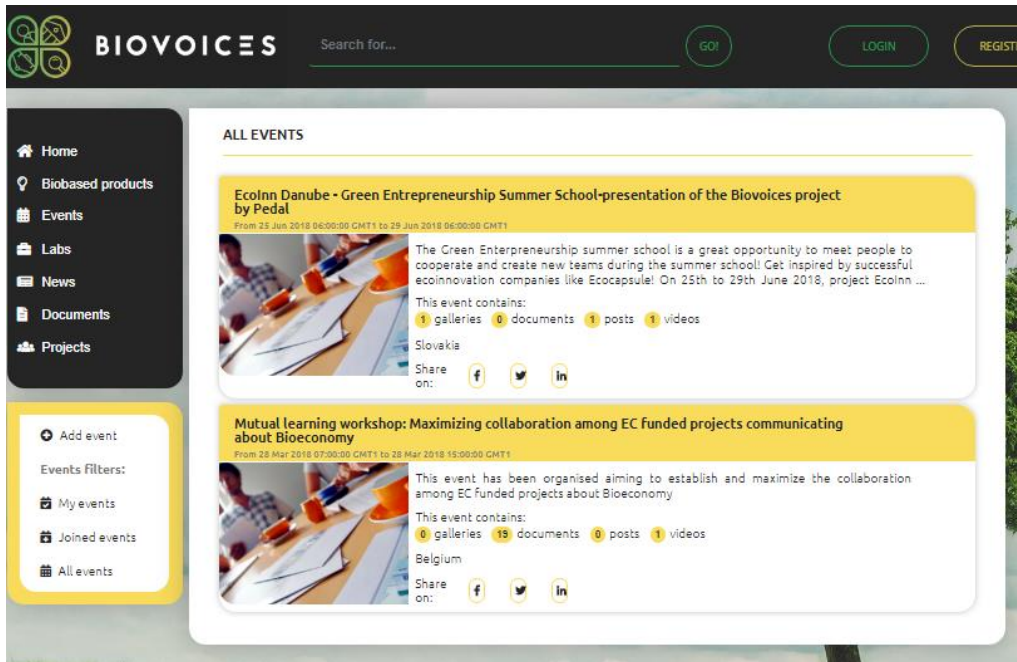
BIOVOICES

Search for...

GO!

LOGIN

REGISTI

Home
Biobased products
Events
Labs
News
Documents
Projects

Add event
Events filters:
My events
Joined events
All events

ALL EVENTS

EcoInn Danube - Green Entrepreneurship Summer School-presentation of the Biovoices project by Pedal
From 25 Jun 2018 06:00:00 GMT1 to 29 Jun 2018 06:00:00 GMT1

The Green Entrepreneurship summer school is a great opportunity to meet people to cooperate and create new teams during the summer school! Get inspired by successful ecoinnovation companies like Ecocapsule! On 25th to 29th June 2018, project EcoInn ...

This event contains:
1 galleries 0 documents 1 posts 1 videos

Slovakia

Share on:

Mutual learning workshop: Maximizing collaboration among EC funded projects communicating about Bioeconomy
From 28 Mar 2018 07:00:00 GMT1 to 28 Mar 2018 15:00:00 GMT1

This event has been organised aiming to establish and maximize the collaboration among EC funded projects about Bioeconomy

This event contains:
0 galleries 19 documents 0 posts 1 videos

Belgium

Share on: